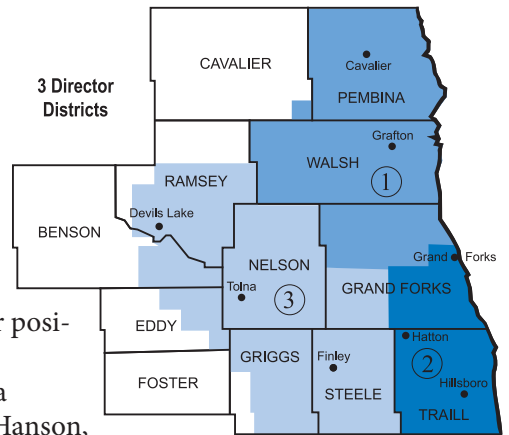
3 Director Districts

CAVALIER
Cavalier
PEMBINA
Grafton
WALSH
1
RAMSEY
Devils Lake
BENSON
NELSON
Tolna
3
Grand Forks
GRAND FORKS
EDDY
GRIGGS
Finley
STEELE
Hatton
2
Hillsboro
TRAILL
FOSTER

r posi-
a
Hanson,